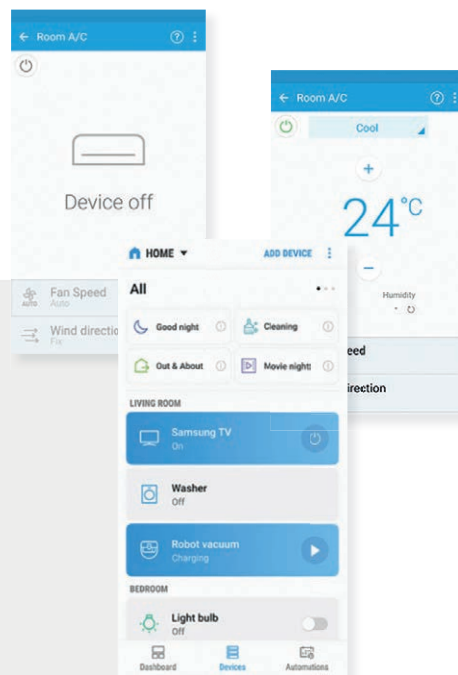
← Room A/C

Device off

AUTO Fan Speed
Auto

Wind directio
Fix

← Room A/C

Cool

+

24°C

−

Humidity

eed

irection

HOME ▾ ADD DEVICE

All

Good night

Cleaning

Out & About

Movie night

LIVING ROOM

Samsung TV
On

Washer
Off

Robot vacuum
Charging

BEDROOM

Light bulb
Off

Dashboard Devices Automations